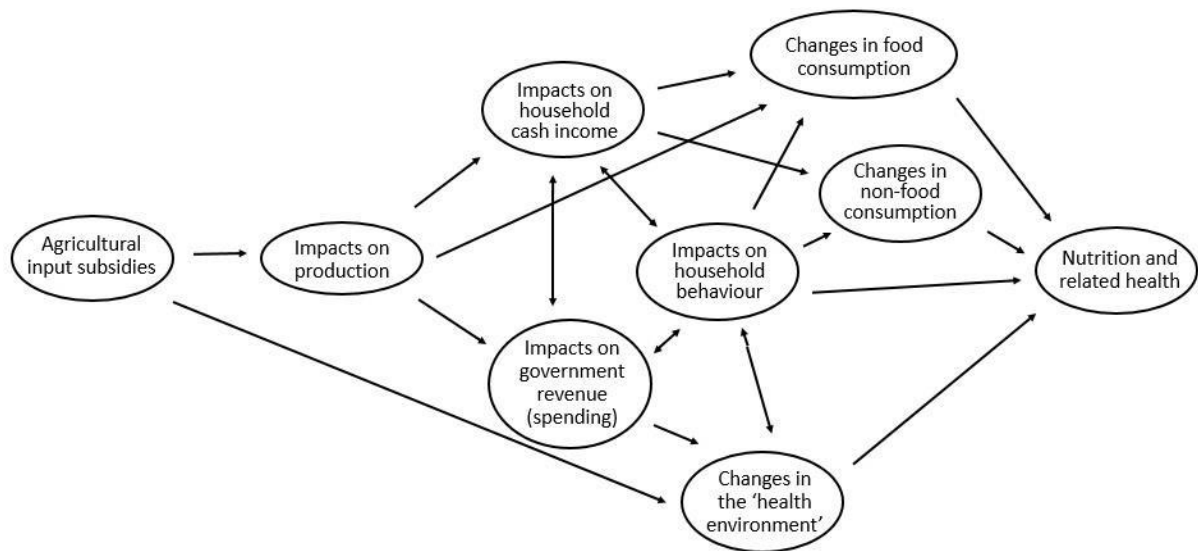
Agricultural input subsidies

Impacts on production

Impacts on household cash income

Changes in food consumption

Changes in non-food consumption

Impacts on household behaviour

Impacts on government revenue (spending)

Changes in the 'health environment'

Nutrition and related health